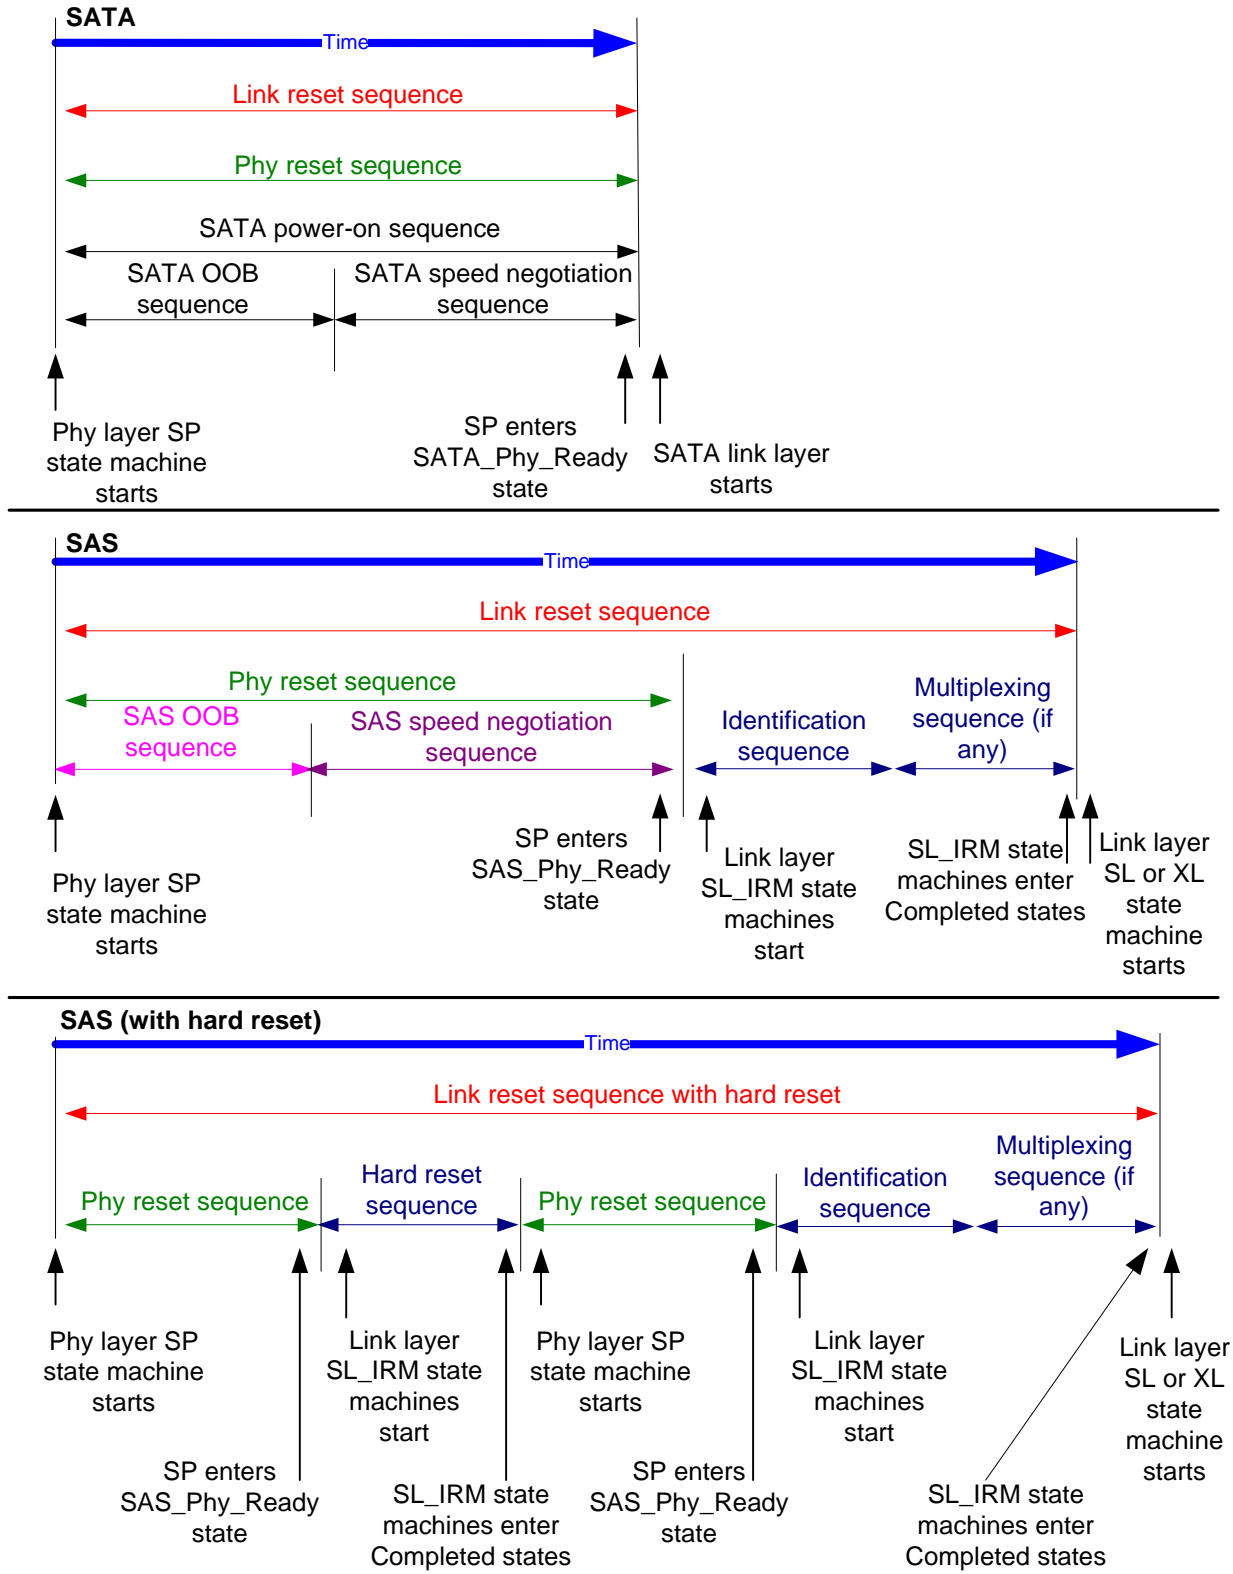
SATA

Time

Link reset sequence

Phy reset sequence

SATA power-on sequence

SATA OOB sequence

SATA speed negotiation sequence

Phy layer SP state machine starts

SP enters SATA_Phy_Ready state

SATA link layer starts

SAS

Time

Link reset sequence

Phy reset sequence

SAS OOB sequence

SAS speed negotiation sequence

Identification sequence

Multiplexing sequence (if any)

Phy layer SP state machine starts

SP enters SAS_Phy_Ready state

Link layer SL_IRM state machines start

SL_IRM state machines enter Completed states

Link layer SL or XL state machine starts

SAS (with hard reset)

Time

Link reset sequence with hard reset

Phy reset sequence

Hard reset sequence

Phy reset sequence

Identification sequence

Multiplexing sequence (if any)

Phy layer SP state machine starts

SP enters SAS_Phy_Ready state

Link layer SL_IRM state machines start

SL_IRM state machines enter Completed states

Phy layer SP state machine starts

SP enters SAS_Phy_Ready state

Link layer SL_IRM state machines start

SL_IRM state machines enter Completed states

Link layer SL or XL state machine starts